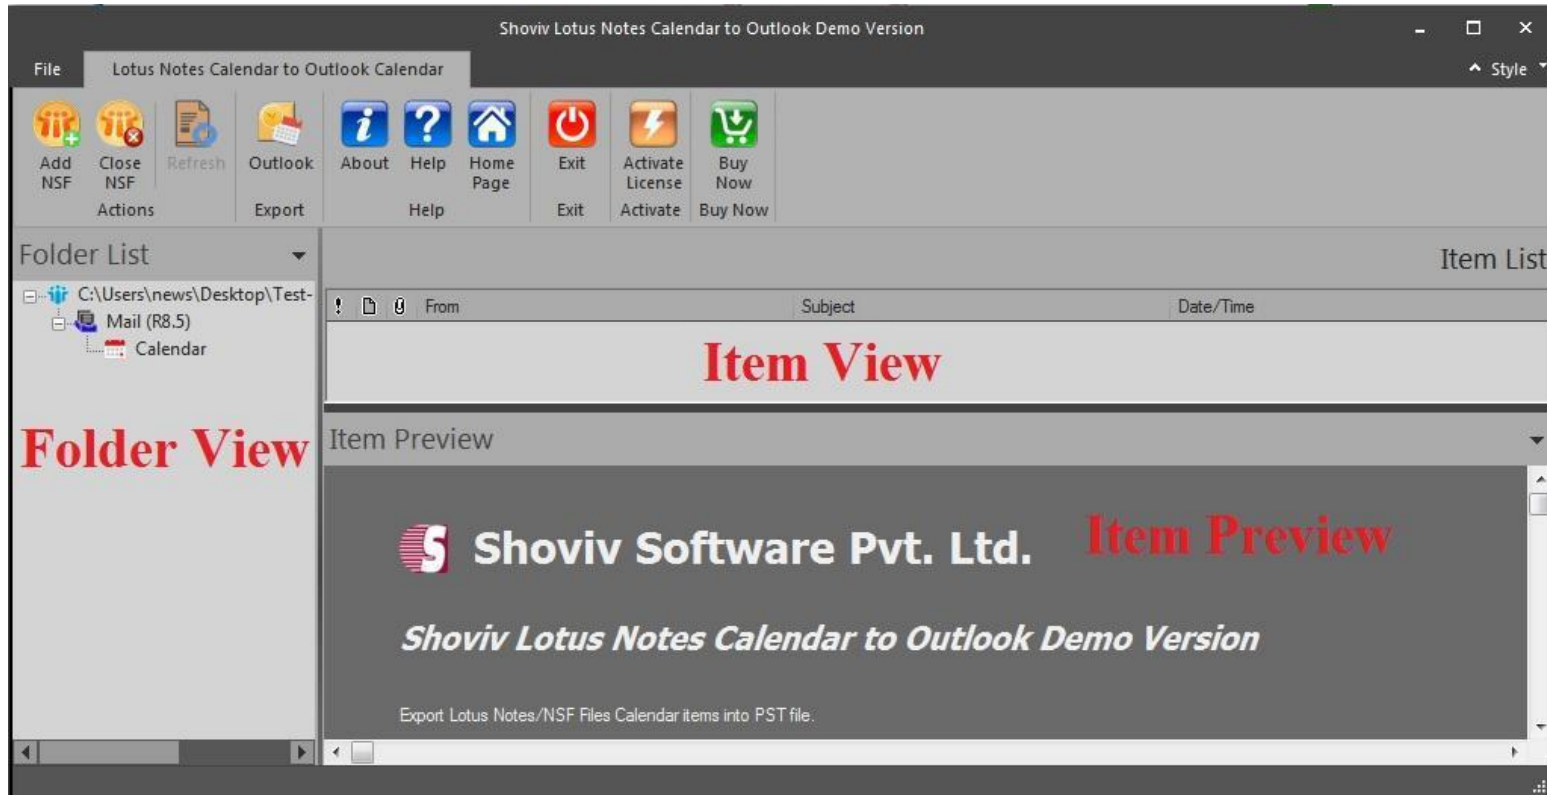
Shoviv Lotus Notes Calendar to Outlook Demo Version

File Lotus Notes Calendar to Outlook Calendar

^ Style

Add NSF
Close NSF
Refresh
Actions

Outlook
Export

About
Help
Home Page
Help

Exit
Exit

Activate License
Activate

Buy Now
Buy Now

Folder List

C:\Users\news\Desktop\Test-
Mail (R8.5)
Calendar

Folder View

Item List

| ! | | | From | Subject | Date/Time |
|---|---|---|---|---|---|

Item View

Item Preview

Shoviv Software Pvt. Ltd.

Item Preview

Shoviv Lotus Notes Calendar to Outlook Demo Version

Export Lotus Notes/NSF Files Calendar items into PST file.